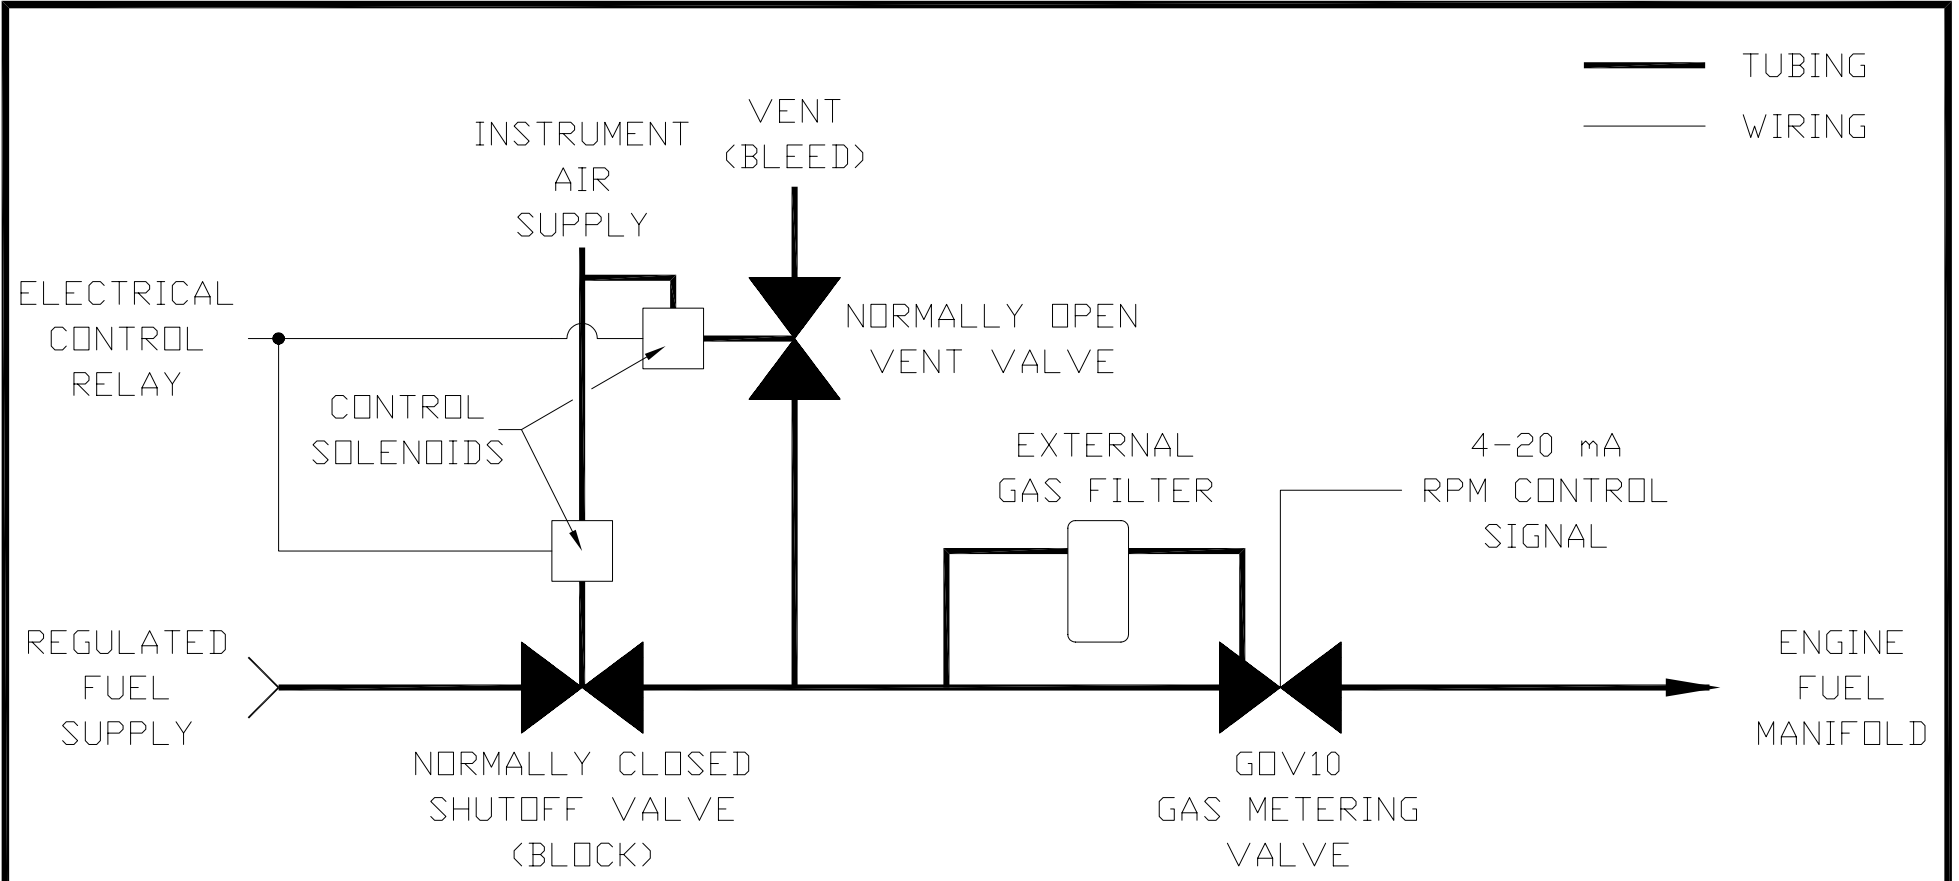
TUBING
WIRING

INSTRUMENT
AIR
SUPPLY

VENT
(BLEED)

ELECTRICAL
CONTROL
RELAY

NORMALLY OPEN
VENT VALVE

CONTROL
SOLENOIDS

EXTERNAL
GAS FILTER

4-20 mA
RPM CONTROL
SIGNAL

REGULATED
FUEL
SUPPLY

ENGINE
FUEL
MANIFOLD

NORMALLY CLOSED
SHUTOFF VALVE
(BLOCK)

GOV10
GAS METERING
VALVE